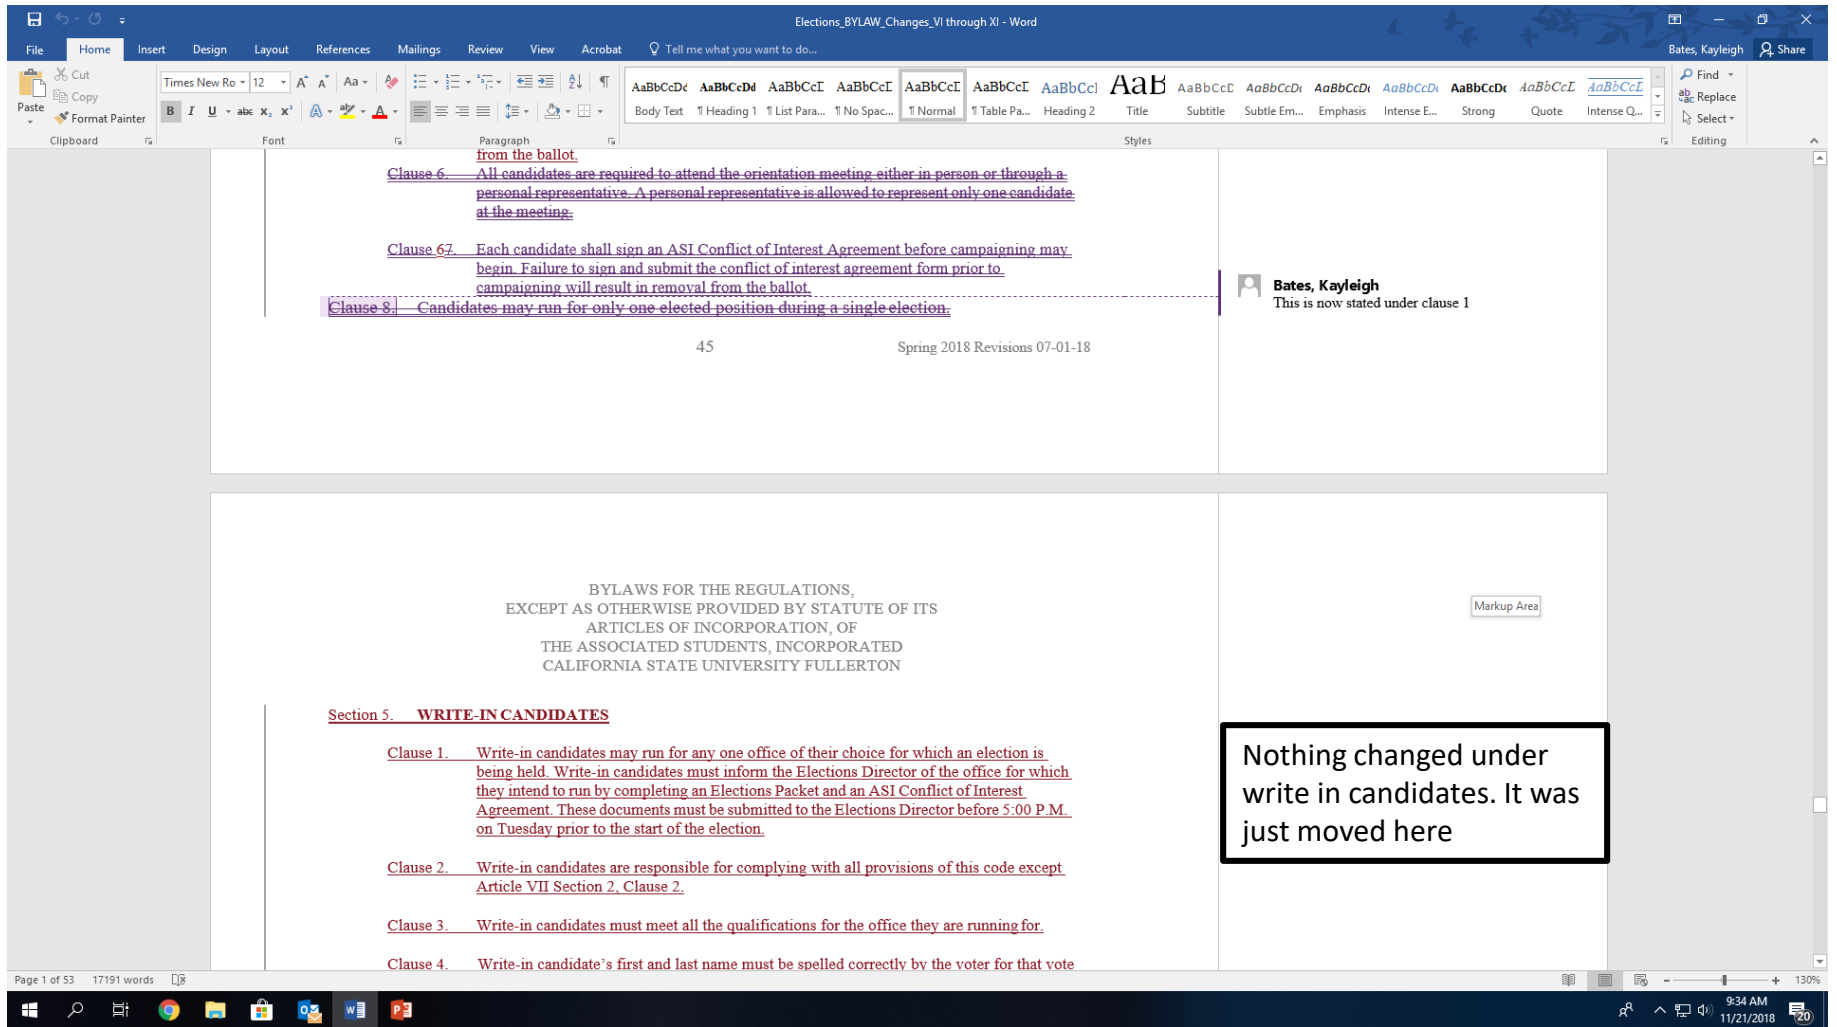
Elections_BYLAW_Changes_VI through XI - Word

File Home Insert Design Layout References Mailings Review View Acrobat Tell me what you want to do... Bates, Kayleigh Share

Cut Copy Format Painter Paste Clipboard

Times New Ro 12 Font

Paragraph

AaBbCcDd Body Text | AaBbCcDd ¶ Heading 1 | AaBbCcI ¶ List Para... | AaBbCcI ¶ No Spac... | AaBbCcI ¶ Normal | AaBbCcI ¶ Table Pa... | AaBbCcI Heading 2 | AaB Title | AaBbCcI Subtitle | AaBbCcDi Subtle Em... | AaBbCcDi Emphasis | AaBbCcDi Intense E... | AaBbCcDi Strong | AaBbCcI Quote | AaBbCcI Intense Q...

Styles

Find Replace Select Editing

from the ballot.

Clause 6. All candidates are required to attend the orientation meeting either in person or through a personal representative. A personal representative is allowed to represent only one candidate at the meeting.

Clause 67. Each candidate shall sign an ASI Conflict of Interest Agreement before campaigning may begin. Failure to sign and submit the conflict of interest agreement form prior to campaigning will result in removal from the ballot.

Clause 8. Candidates may run for only one elected position during a single election.

Bates, Kayleigh
This is now stated under clause 1

45 Spring 2018 Revisions 07-01-18

BYLAWS FOR THE REGULATIONS,
EXCEPT AS OTHERWISE PROVIDED BY STATUTE OF ITS
ARTICLES OF INCORPORATION, OF
THE ASSOCIATED STUDENTS, INCORPORATED
CALIFORNIA STATE UNIVERSITY FULLERTON

Markup Area

Section 5. WRITE-IN CANDIDATES

Clause 1. Write-in candidates may run for any one office of their choice for which an election is being held. Write-in candidates must inform the Elections Director of the office for which they intend to run by completing an Elections Packet and an ASI Conflict of Interest Agreement. These documents must be submitted to the Elections Director before 5:00 P.M. on Tuesday prior to the start of the election.

Nothing changed under write in candidates. It was just moved here

Clause 2. Write-in candidates are responsible for complying with all provisions of this code except Article VII Section 2, Clause 2.

Clause 3. Write-in candidates must meet all the qualifications for the office they are running for.

Clause 4. Write-in candidate's first and last name must be spelled correctly by the voter for that vote

Page 1 of 53 17191 words 130%

9:34 AM 11/21/2018 20